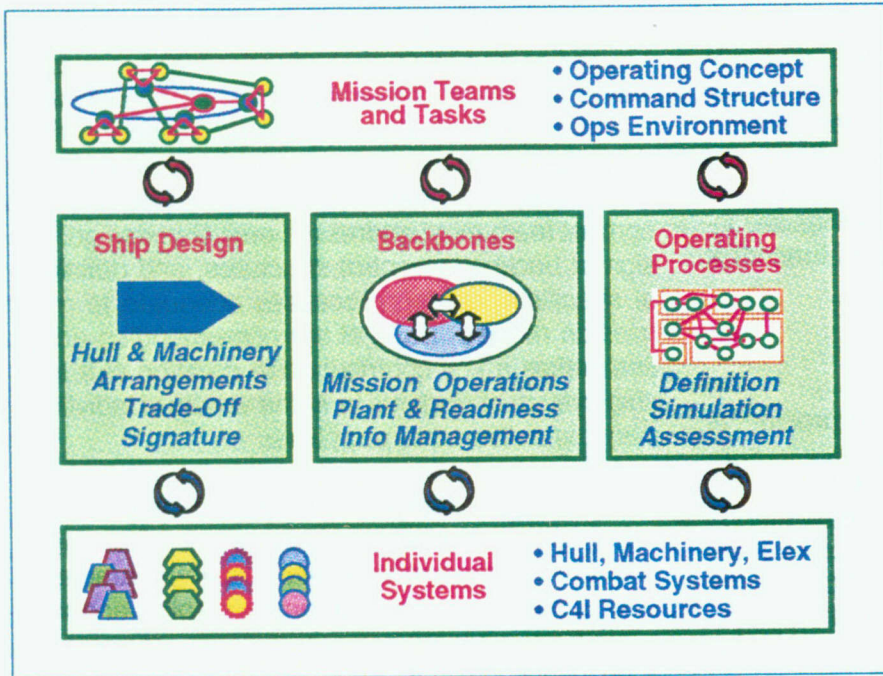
Mission Teams and Tasks

• Operating Concept
• Command Structure
• Ops Environment

Ship Design

Hull & Machinery Arrangements Trade-Off Signature

Backbones

Mission Operations Plant & Readiness Info Management

Operating Processes

Definition Simulation Assessment

Individual Systems

• Hull, Machinery, Elex
• Combat Systems
• C4I Resources